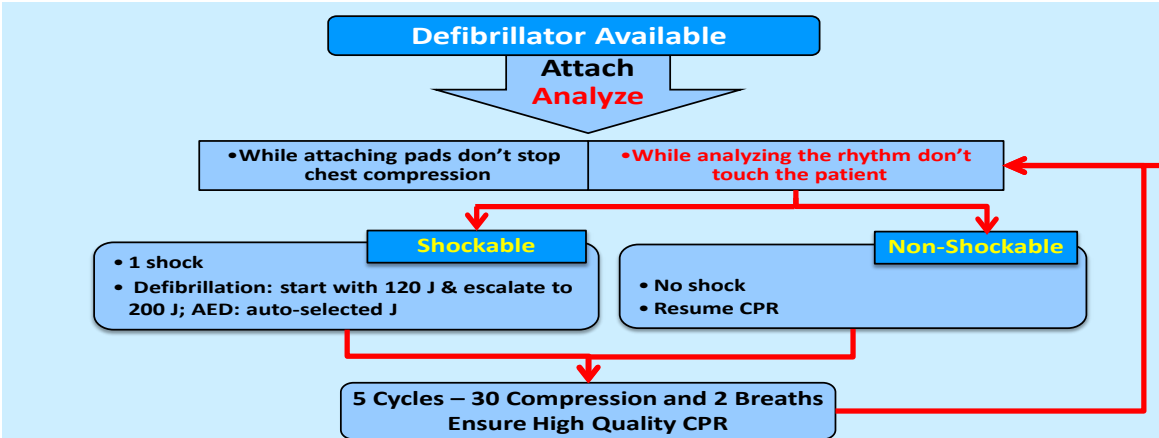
Defibrillator Available

Attach
Analyze

•While attaching pads don’t stop chest compression

•While analyzing the rhythm don’t touch the patient

Shockable

• 1 shock
• Defibrillation: start with 120 J & escalate to 200 J; AED: auto-selected J

Non-Shockable

• No shock
• Resume CPR

5 Cycles – 30 Compression and 2 Breaths
Ensure High Quality CPR